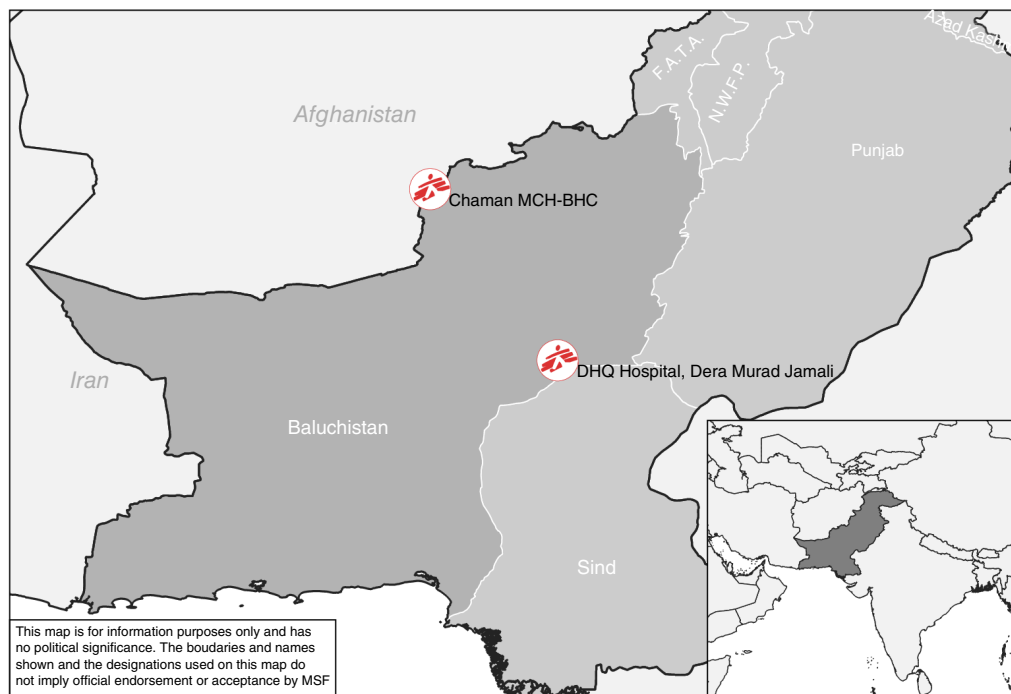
Azad Kash

F.A.T.A.

N.W.F.P.

Afghanistan

Punjab

Chaman MCH-BHC

Iran

DHQ Hospital, Dera Murad Jamali

Baluchistan

Sind

This map is for information purposes only and has no political significance. The boudaries and names shown and the designations used on this map do not imply official endorsement or acceptance by MSF